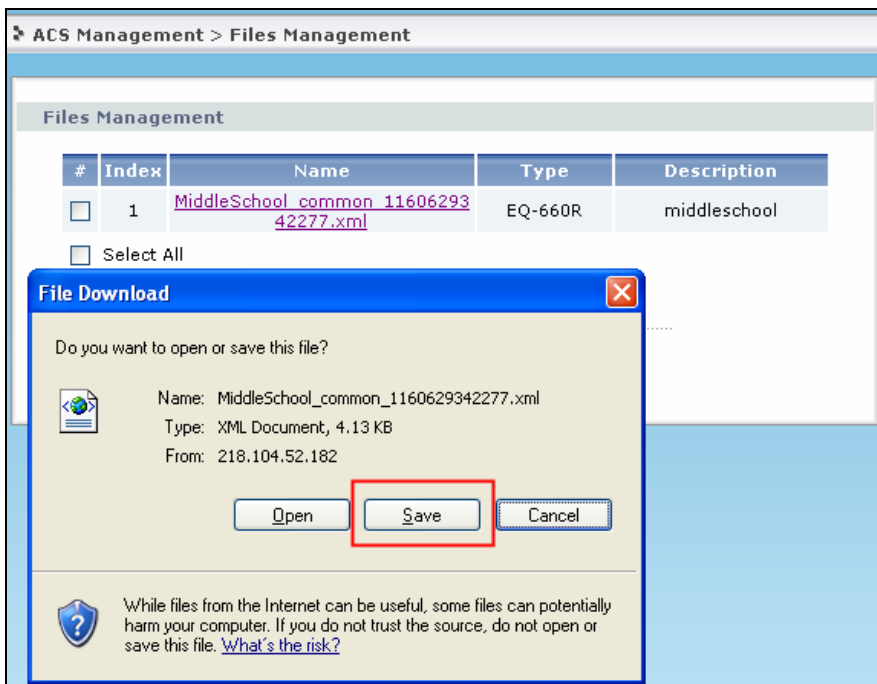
ACS Management > Files Management

Files Management

| # | Index | Name | Type | Description |
|---|---|---|---|---|
| ☐ | 1 | MiddleSchool_common_1160629342277.xml | EQ-660R | middleschool |

Select All

File Download

Do you want to open or save this file?

Name: MiddleSchool_common_1160629342277.xml
Type: XML Document, 4.13 KB
From: 218.104.52.182

Open Save Cancel

While files from the Internet can be useful, some files can potentially harm your computer. If you do not trust the source, do not open or save this file. What's the risk?